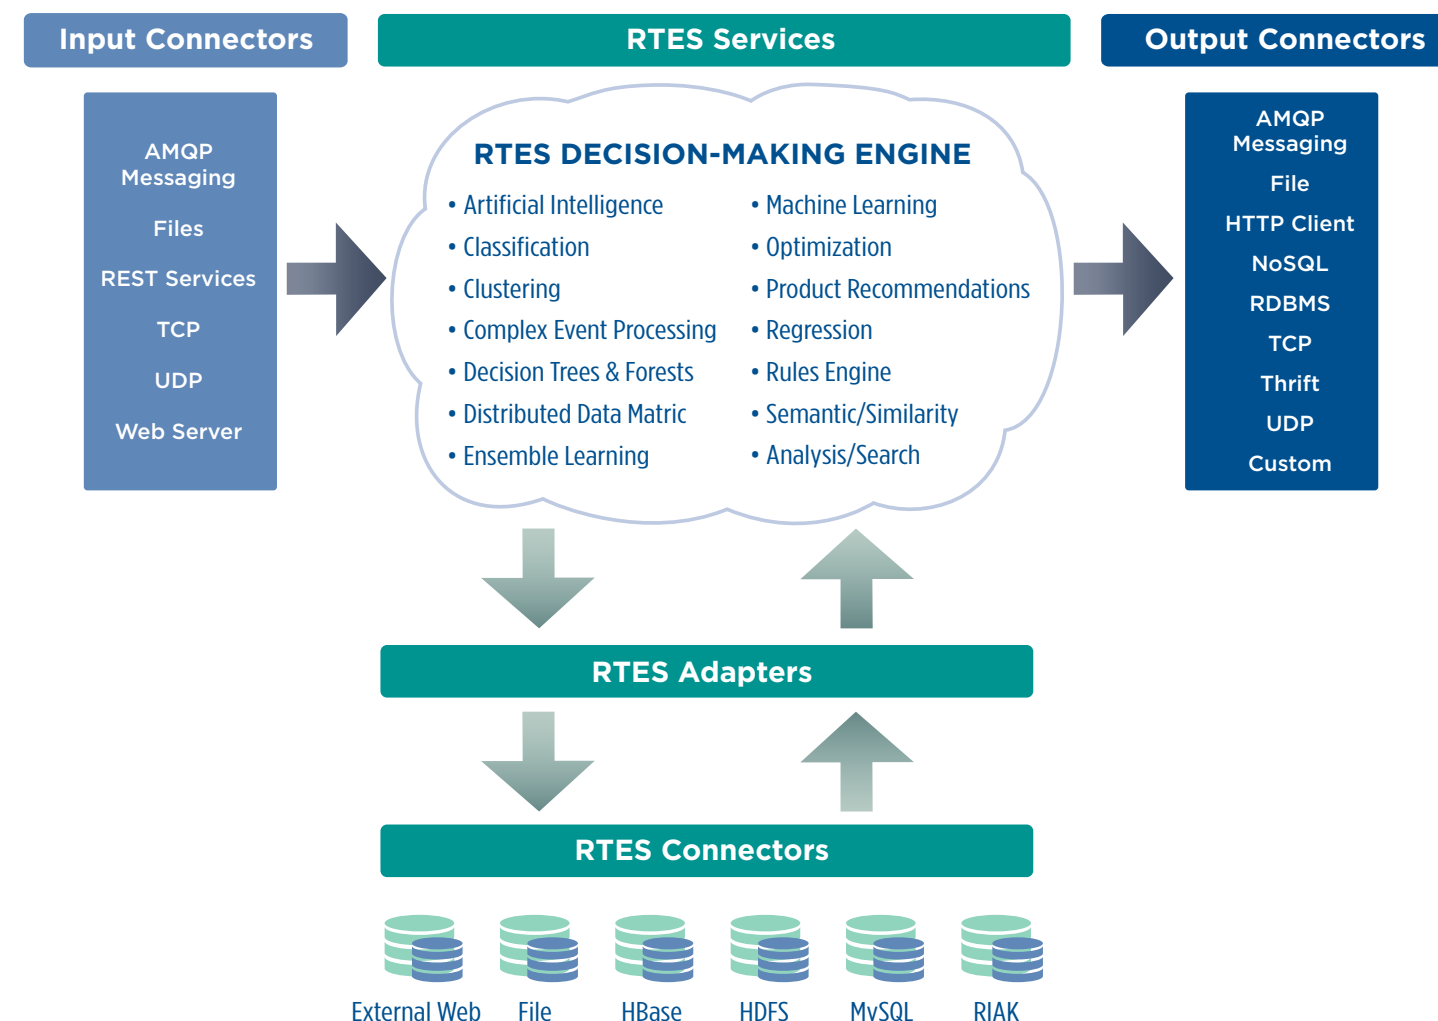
Input Connectors

RTES Services

Output Connectors

AMQP Messaging

Files

REST Services

TCP

UDP

Web Server

RTES DECISION-MAKING ENGINE

• Artificial Intelligence
• Classification
• Clustering
• Complex Event Processing
• Decision Trees & Forests
• Distributed Data Matric
• Ensemble Learning

• Machine Learning
• Optimization
• Product Recommendations
• Regression
• Rules Engine
• Semantic/Similarity
• Analysis/Search

AMQP Messaging

File

HTTP Client

NoSQL

RDBMS

TCP

Thrift

UDP

Custom

RTES Adapters

RTES Connectors

External Web

File

HBase

HDFS

MySQL

RIAK